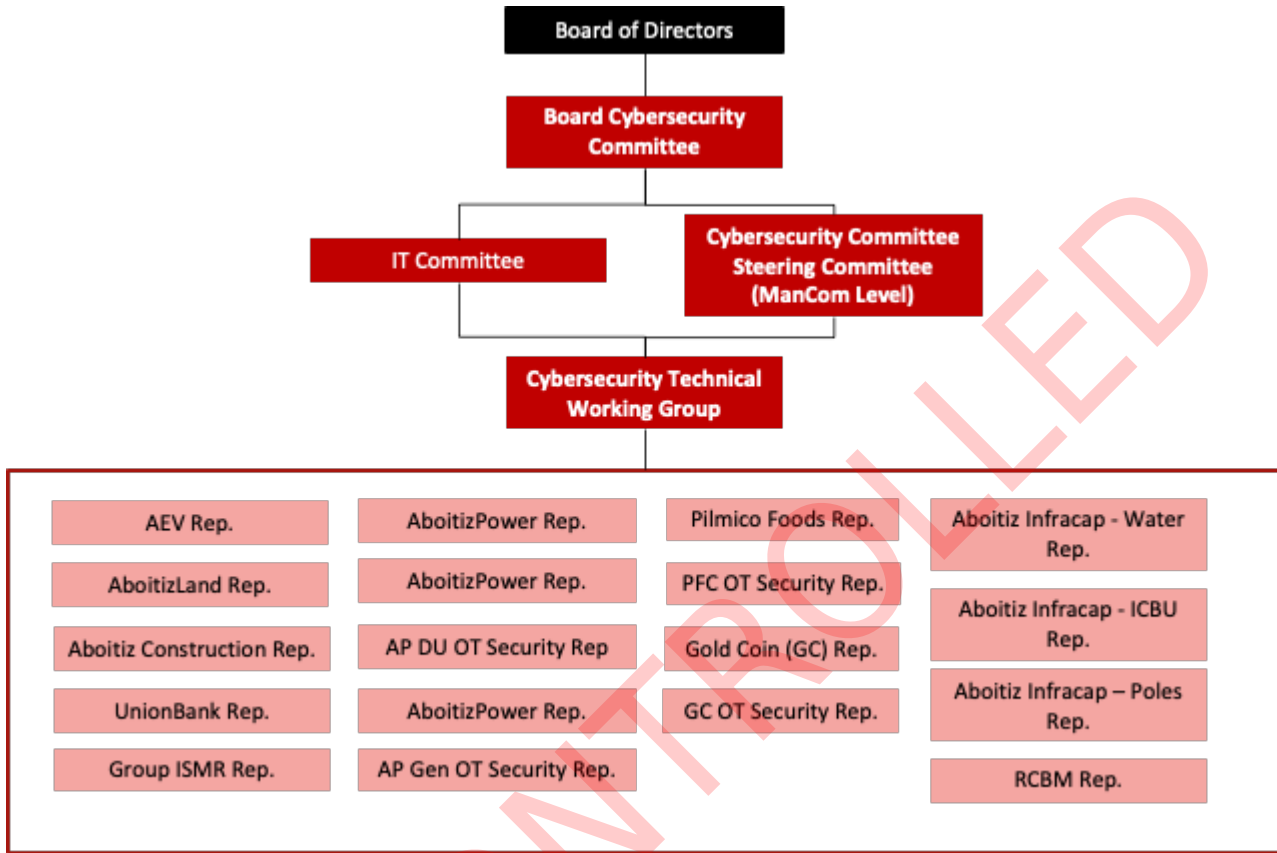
Board of Directors

Board Cybersecurity Committee

IT Committee

Cybersecurity Committee Steering Committee (ManCom Level)

Cybersecurity Technical Working Group

AEV Rep.

AboitizLand Rep.

Aboitiz Construction Rep.

UnionBank Rep.

Group ISMR Rep.

AboitizPower Rep.

AboitizPower Rep.

AP DU OT Security Rep

AboitizPower Rep.

AP Gen OT Security Rep.

Pilmico Foods Rep.

PFC OT Security Rep.

Gold Coin (GC) Rep.

GC OT Security Rep.

Aboitiz Infracap - Water Rep.

Aboitiz Infracap - ICBU Rep.

Aboitiz Infracap – Poles Rep.

RCBM Rep.

NTROLLED